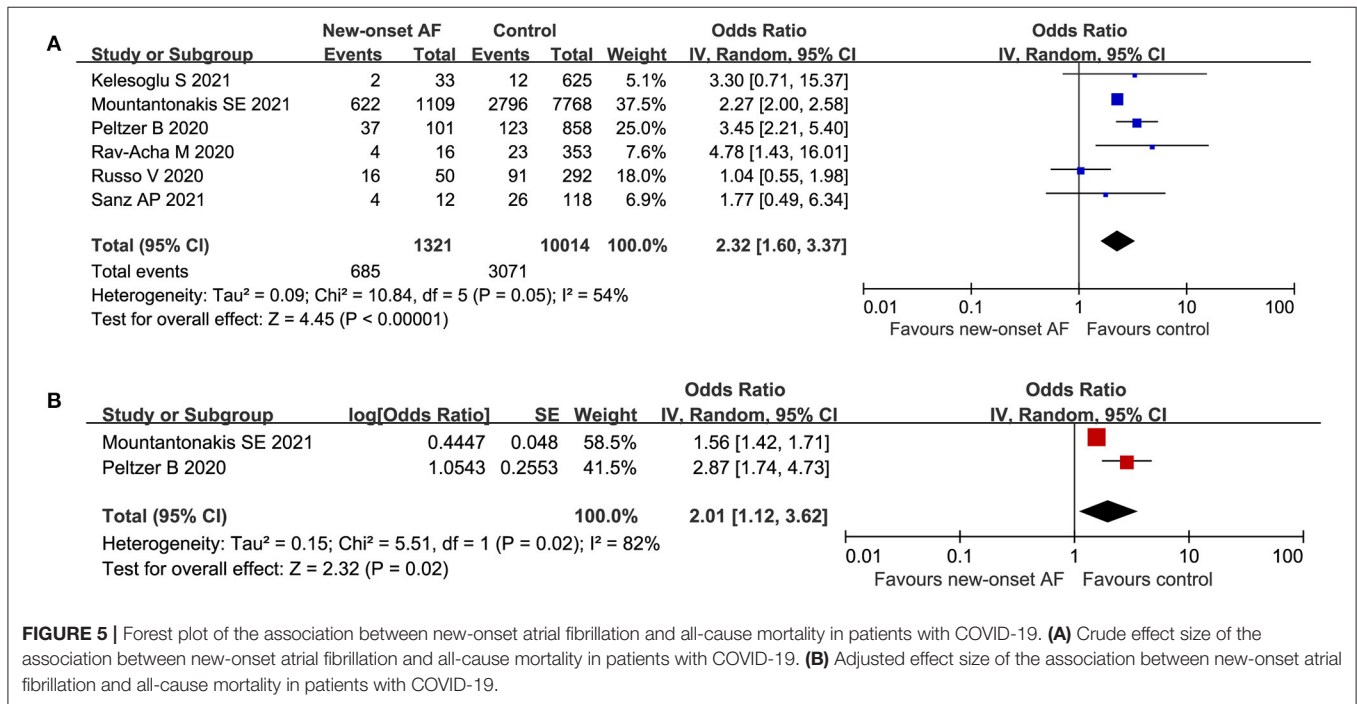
A

| Study or Subgroup | New-onset AF Events | New-onset AF Total | Control Events | Control Total | Weight | Odds Ratio IV, Random, 95% CI |
|---|---|---|---|---|---|---|
| Kelesoglu S 2021 | 2 | 33 | 12 | 625 | 5.1% | 3.30 [0.71, 15.37] |
| Mountantonakis SE 2021 | 622 | 1109 | 2796 | 7768 | 37.5% | 2.27 [2.00, 2.58] |
| Peltzer B 2020 | 37 | 101 | 123 | 858 | 25.0% | 3.45 [2.21, 5.40] |
| Rav-Acha M 2020 | 4 | 16 | 23 | 353 | 7.6% | 4.78 [1.43, 16.01] |
| Russo V 2020 | 16 | 50 | 91 | 292 | 18.0% | 1.04 [0.55, 1.98] |
| Sanz AP 2021 | 4 | 12 | 26 | 118 | 6.9% | 1.77 [0.49, 6.34] |
| Total (95% CI) | | 1321 | | 10014 | 100.0% | 2.32 [1.60, 3.37] |
| Total events | 685 | | 3071 | | | |

Heterogeneity: Tau² = 0.09; Chi² = 10.84, df = 5 (P = 0.05); I² = 54%
Test for overall effect: Z = 4.45 (P < 0.00001)

Odds Ratio
IV, Random, 95% CI
0.01 0.1 1 10 100
Favours new-onset AF Favours control

B

| Study or Subgroup | log[Odds Ratio] | SE | Weight | Odds Ratio IV, Random, 95% CI |
|---|---|---|---|---|
| Mountantonakis SE 2021 | 0.4447 | 0.048 | 58.5% | 1.56 [1.42, 1.71] |
| Peltzer B 2020 | 1.0543 | 0.2553 | 41.5% | 2.87 [1.74, 4.73] |
| Total (95% CI) | | | 100.0% | 2.01 [1.12, 3.62] |

Heterogeneity: Tau² = 0.15; Chi² = 5.51, df = 1 (P = 0.02); I² = 82%
Test for overall effect: Z = 2.32 (P = 0.02)

Odds Ratio
IV, Random, 95% CI
0.01 0.1 1 10 100
Favours new-onset AF Favours control

FIGURE 5 | Forest plot of the association between new-onset atrial fibrillation and all-cause mortality in patients with COVID-19. (A) Crude effect size of the association between new-onset atrial fibrillation and all-cause mortality in patients with COVID-19. (B) Adjusted effect size of the association between new-onset atrial fibrillation and all-cause mortality in patients with COVID-19.